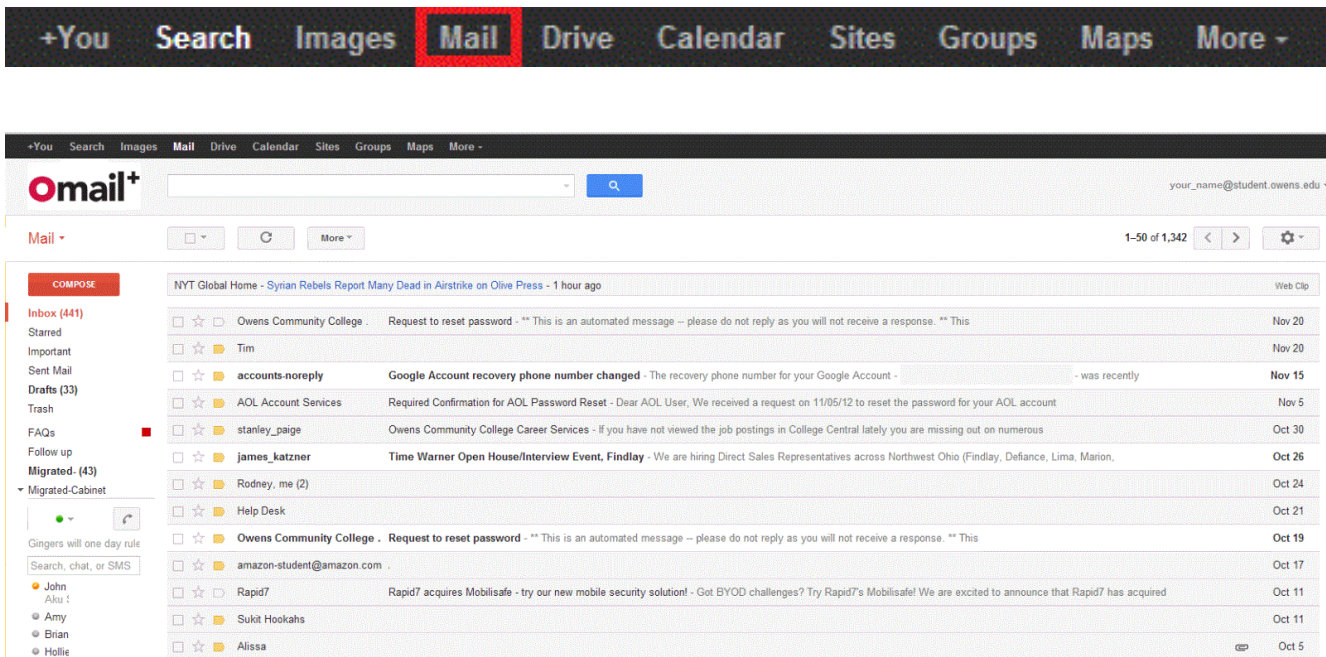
+You Search Images Mail Drive Calendar Sites Groups Maps More -

+You Search Images Mail Drive Calendar Sites Groups Maps More -

Omail+

your_name@student.owens.edu

Mail -

More -

1–50 of 1,342

COMPOSE

NYT Global Home - Syrian Rebels Report Many Dead in Airstrike on Olive Press - 1 hour ago

Web Clip

Inbox (441)
Starred
Important
Sent Mail
Drafts (33)
Trash
FAQs
Follow up
Migrated- (43)
Migrated-Cabinet

Gingers will one day rule

Search, chat, or SMS

John
Aku !
Amy
Brian
Hollie

| | | |
|---|---|---|
| Owens Community College . | Request to reset password - ** This is an automated message -- please do not reply as you will not receive a response. ** This | Nov 20 |
| Tim | | Nov 20 |
| accounts-noreply | Google Account recovery phone number changed - The recovery phone number for your Google Account - - was recently | Nov 15 |
| AOL Account Services | Required Confirmation for AOL Password Reset - Dear AOL User, We received a request on 11/05/12 to reset the password for your AOL account | Nov 5 |
| stanley_paige | Owens Community College Career Services - If you have not viewed the job postings in College Central lately you are missing out on numerous | Oct 30 |
| james_katzner | Time Warner Open House/Interview Event, Findlay - We are hiring Direct Sales Representatives across Northwest Ohio (Findlay, Defiance, Lima, Marion, | Oct 26 |
| Rodney, me (2) | | Oct 24 |
| Help Desk | | Oct 21 |
| Owens Community College . | Request to reset password - ** This is an automated message -- please do not reply as you will not receive a response. ** This | Oct 19 |
| amazon-student@amazon.com . | | Oct 17 |
| Rapid7 | Rapid7 acquires Mobilisafe - try our new mobile security solution! - Got BYOD challenges? Try Rapid7's Mobilisafe! We are excited to announce that Rapid7 has acquired | Oct 11 |
| Sukit Hookahs | | Oct 11 |
| Alissa | | Oct 5 |